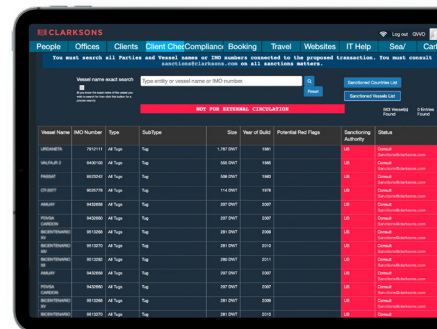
CLARKSONS

Log out QWO

People | Offices | Clients | Client Chec | Complianc | Booking | Travel | Websites | IT Help | Sea/ | Car

You must search all Parties and Vessel names or IMO numbers connected to the proposed transaction. You must consult sanctions@clarksons.com on all sanctions matters.

Vessel name exact search

Enter entity or vessel name or IMO number

Reset

Sanctioned Countries List

Sanctioned Vessels List

NOT FOR EXTERNAL CIRCULATION

583 Vessel(s) Found | 0 Entities Found

| Vessel Name | IMO Number | Type | SubType | Size | Year of Build | Potential Red Flags | Sanctioning Authority | Status |
|---|---|---|---|---|---|---|---|---|
| URDANETA | 7812111 | All Tugs | Tug | 1,787 DWT | 1981 | | US | Consult Sanctions@clarksons.com |
| VALFAJR 2 | 8400105 | All Tugs | Tug | 350 DWT | 1985 | | US | Consult Sanctions@clarksons.com |
| PASSAT | 9023242 | All Tugs | Tug | 536 DWT | 1993 | | US | Consult Sanctions@clarksons.com |
| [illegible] | 9035779 | All Tugs | Tug | 114 DWT | 1976 | | US | Consult Sanctions@clarksons.com |
| ASKARY | 9430600 | All Tugs | Tug | 237 DWT | 2007 | | US | Consult Sanctions@clarksons.com |
| POVISA CARDOSI | 9432000 | All Tugs | Tug | 237 DWT | 2007 | | US | Consult Sanctions@clarksons.com |
| BECENTENARIO XX | 9510298 | All Tugs | Tug | 237 DWT | 2009 | | US | Consult Sanctions@clarksons.com |
| BECENTENARIO XX | 9513270 | All Tugs | Tug | 237 DWT | 2010 | | US | Consult Sanctions@clarksons.com |
| BECENTENARIO XX | 9513282 | All Tugs | Tug | 289 DWT | 2011 | | US | Consult Sanctions@clarksons.com |
| ASKARY | 9430595 | All Tugs | Tug | 237 DWT | 2007 | | US | Consult Sanctions@clarksons.com |
| POVISA CARDOSI | 9432000 | All Tugs | Tug | 237 DWT | 2007 | | US | Consult Sanctions@clarksons.com |
| BECENTENARIO XX | 9513268 | All Tugs | Tug | 237 DWT | 2010 | | US | Consult Sanctions@clarksons.com |
| BECENTENARIO XX | 9513270 | All Tugs | Tug | 237 DWT | 2010 | | US | Consult |